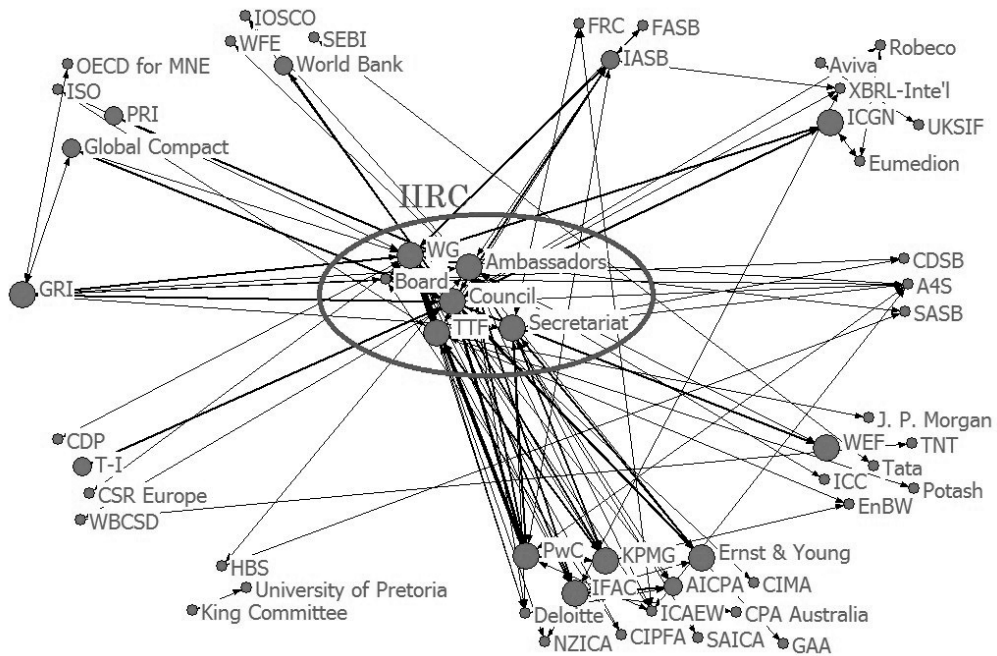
IOSCO
WFE
SEBI
World Bank
FRC
FASB
IASB
Robeco
Aviva
XBRL-Inte'l
UKSIF
ICGN
Eumedion
OECD for MNE
ISO
PRI
Global Compact
IIRC
WG
Ambassadors
Board
Council
TTF
Secretariat
GRI
CDSB
A4S
SASB
J. P. Morgan
CDP
T-I
CSR Europe
WBCSD
WEF
TNT
Tata
ICC
Potash
EnBW
HBS
University of Pretoria
King Committee
PwC
KPMG
Ernst & Young
IFAC
AICPA
CIMA
Deloitte
ICAEW
CPA Australia
NZICA
CIPFA
SAICA
GAA